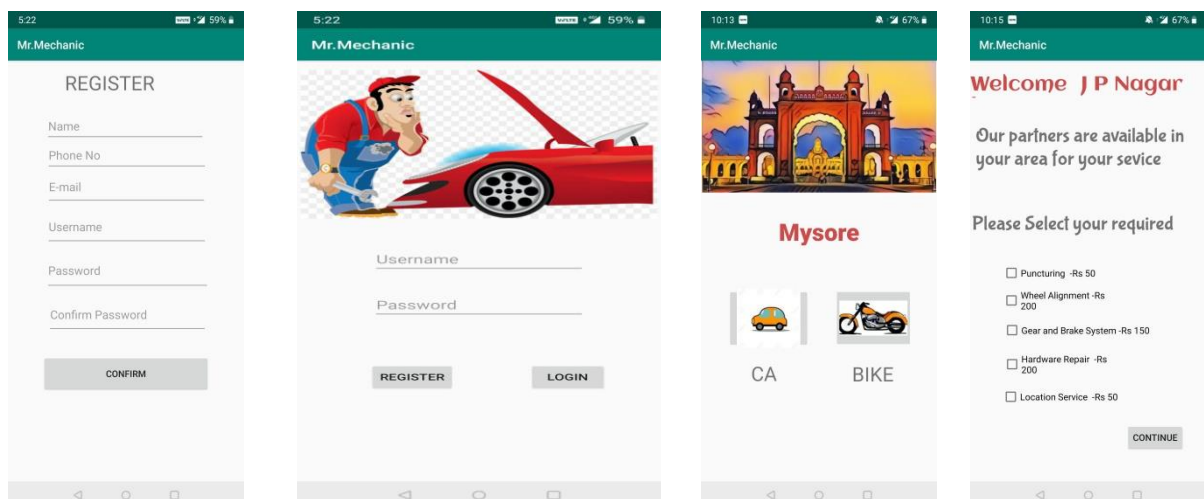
5:22 59%

Mr.Mechanic

REGISTER

Name

Phone No

E-mail

Username

Password

Confirm Password

CONFIRM

5:22 59%

Mr.Mechanic

Username

Password

REGISTER

LOGIN

10:13 67%

Mr.Mechanic

Mysore

CA

BIKE

10:15 67%

Mr.Mechanic

Welcome J P Nagar

Our partners are available in your area for your sevice

Please Select your required

Puncturing -Rs 50

Wheel Alignment -Rs 200

Gear and Brake System -Rs 150

Hardware Repair -Rs 200

Location Service -Rs 50

CONTINUE